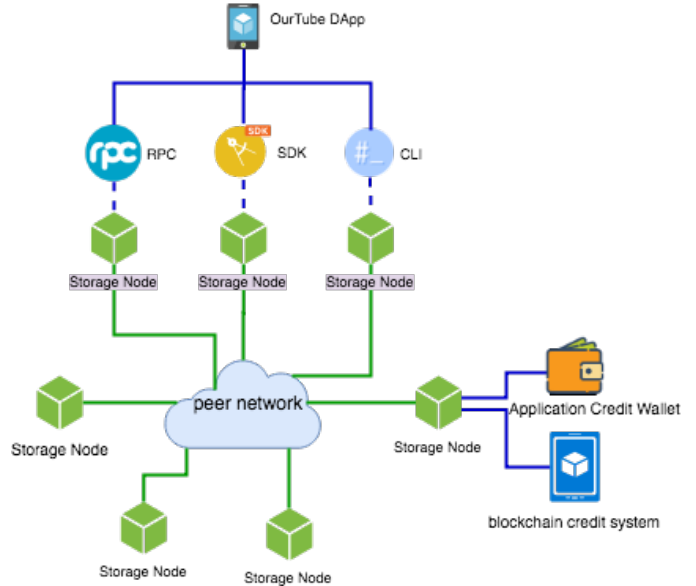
OurTube DApp

rpc RPC

SDK SDK

#_ CLI

Storage Node

Storage Node

Storage Node

peer network

Storage Node

Storage Node

Application Credit Wallet

blockchain credit system

Storage Node

Storage Node